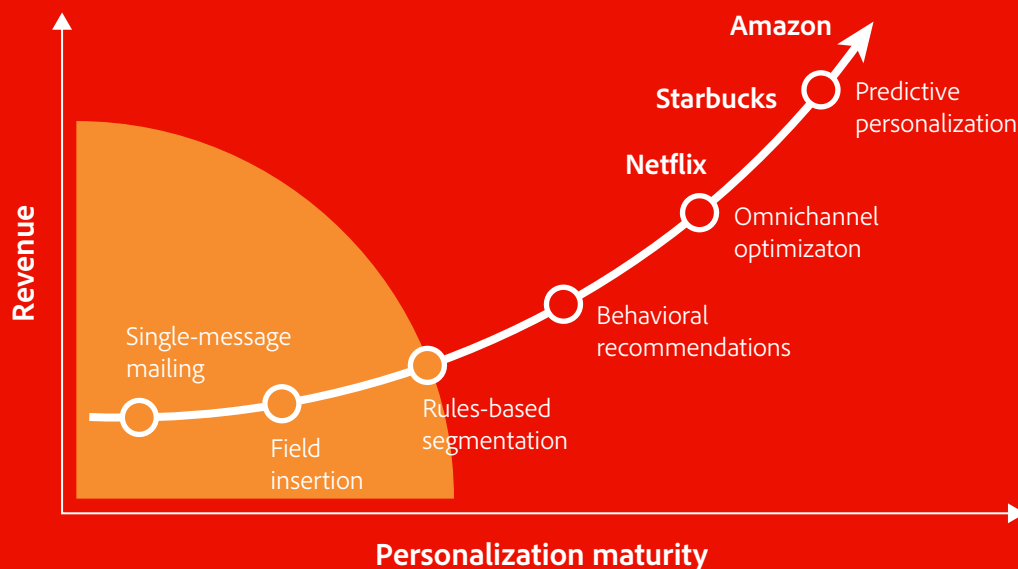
Amazon

Starbucks

Predictive personalization

Netflix

Omnichannel optimizaton

Revenue

Behavioral recommendations

Single-message mailing

Rules-based segmentation

Field insertion

Personalization maturity